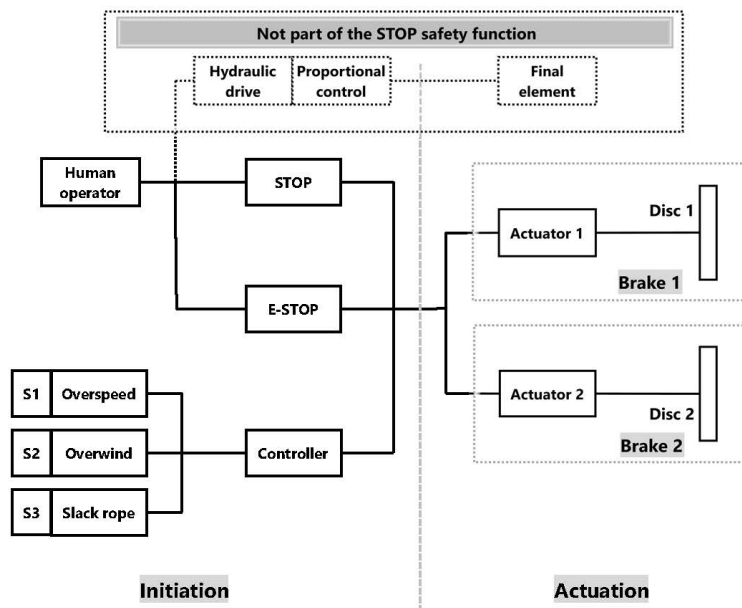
Not part of the STOP safety function

Hydraulic drive

Proportional control

Final element

Human operator

STOP

E-STOP

Actuator 1

Disc 1

Brake 1

Actuator 2

Disc 2

Brake 2

S1 Overspeed

S2 Overwind

S3 Slack rope

Controller

Initiation

Actuation